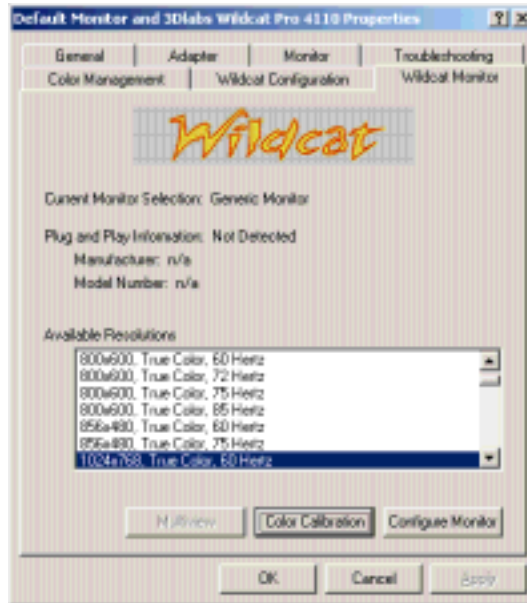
Default Monitor and 3Dlabs Wildcat Pro 4110 Properties

?

General | Adapter | Monitor | Troubleshooting

Color Management | Wildcat Configuration | Wildcat Monitor

Wildcat

Current Monitor Selection: Generic Monitor

Plug and Play Information: Not Detected

Manufacturer: n/a

Model Number: n/a

Available Resolutions

800x600, True Color, 60 Hertz
800x600, True Color, 72 Hertz
800x600, True Color, 75 Hertz
800x600, True Color, 85 Hertz
856x480, True Color, 60 Hertz
856x480, True Color, 75 Hertz
1024x768, True Color, 60 Hertz

MultiView | Color Calibration | Configure Monitor

OK | Cancel | Apply